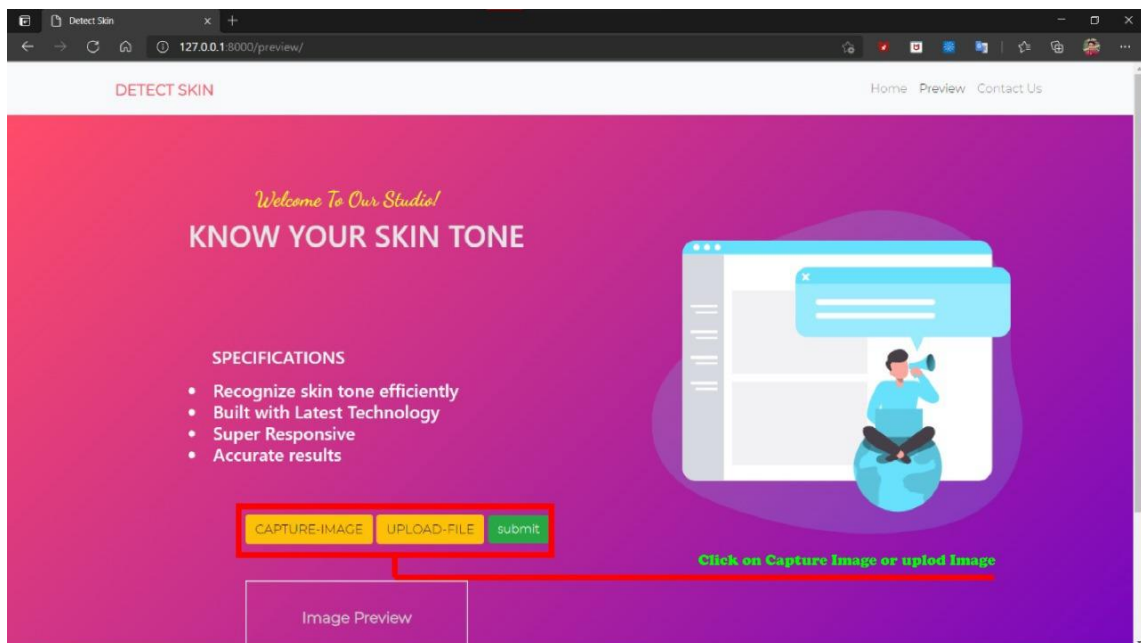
Detect Skin

127.0.0.1:8000/preview/

DETECT SKIN

Home Preview Contact Us

Welcome To Our Studio!

KNOW YOUR SKIN TONE

SPECIFICATIONS

- Recognize skin tone efficiently
- Built with Latest Technology
- Super Responsive
- Accurate results

CAPTURE-IMAGE UPLOAD-FILE submit

Click on Capture Image or uplod Image

Image Preview